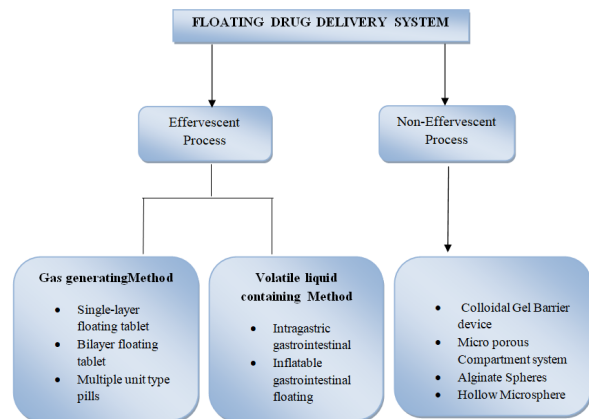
FLOATING DRUG DELIVERY SYSTEM

Effervescent Process

Non-Effervescent Process

Gas generatingMethod

- Single-layer floating tablet
- Bilayer floating tablet
- Multiple unit type pills

Volatile liquid containing Method

- Intragastric gastrointestinal
- Inflatable gastrointestinal floating

- Colloidal Gel Barrier device
- Micro porous Compartment system
- Alginate Spheres
- Hollow Microsphere